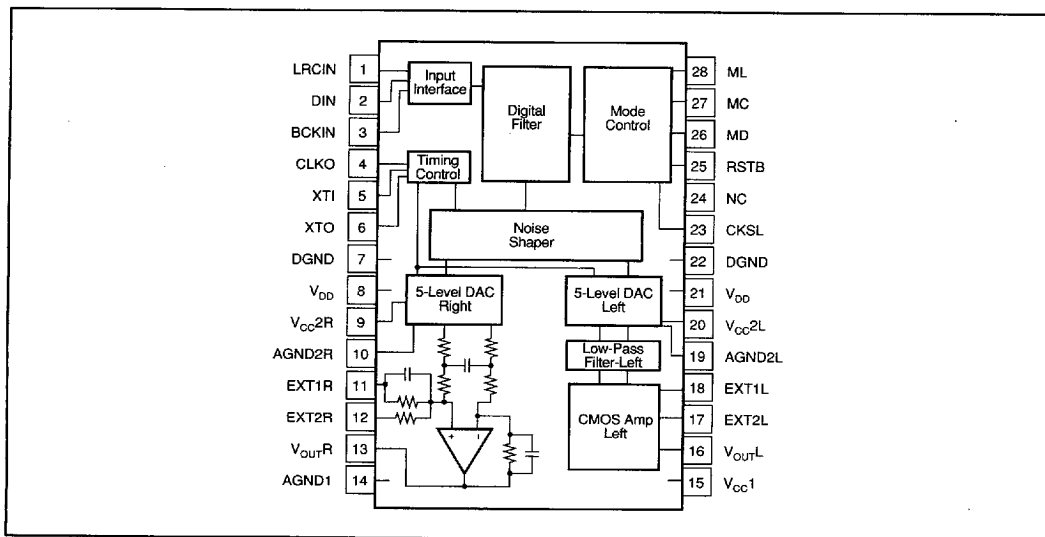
LRCIN 1
DIN 2
BCKIN 3
CLKO 4
XTI 5
XTO 6
DGND 7
$V_{DD}$ 8
$V_{CC}2R$ 9
AGND2R 10
EXT1R 11
EXT2R 12
$V_{OUT}R$ 13
AGND1 14

Input Interface

Digital Filter

Mode Control

Timing Control

Noise Shaper

5-Level DAC Right

5-Level DAC Left

Low-Pass Filter-Left

CMOS Amp Left

+ −

28 ML
27 MC
26 MD
25 RSTB
24 NC
23 CKSL
22 DGND
21 $V_{DD}$
20 $V_{CC}2L$
19 AGND2L
18 EXT1L
17 EXT2L
16 $V_{OUT}L$
15 $V_{CC}1$